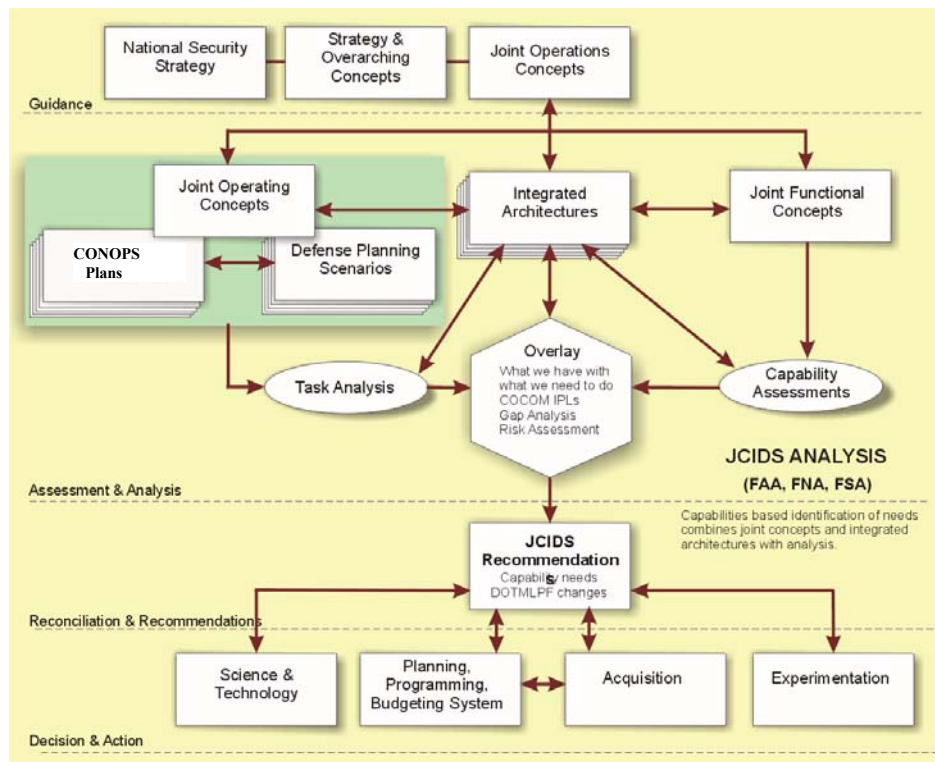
National Security Strategy

Strategy & Overarching Concepts

Joint Operations Concepts

Guidance

Joint Operating Concepts

Integrated Architectures

Joint Functional Concepts

CONOPS Plans

Defense Planning Scenarios

Overlay
What we have with what we need to do
COCOM IPLs
Gap Analysis
Risk Assessment

Task Analysis

Capability Assessments

JCIDS ANALYSIS
(FAA, FNA, FSA)

Assessment & Analysis

Capabilities based identification of needs combines joint concepts and integrated architectures with analysis.

JCIDS Recommendation
Capability needs & DOTMLPF changes

Reconciliation & Recommendations

Science & Technology

Planning, Programming, Budgeting System

Acquisition

Experimentation

Decision & Action